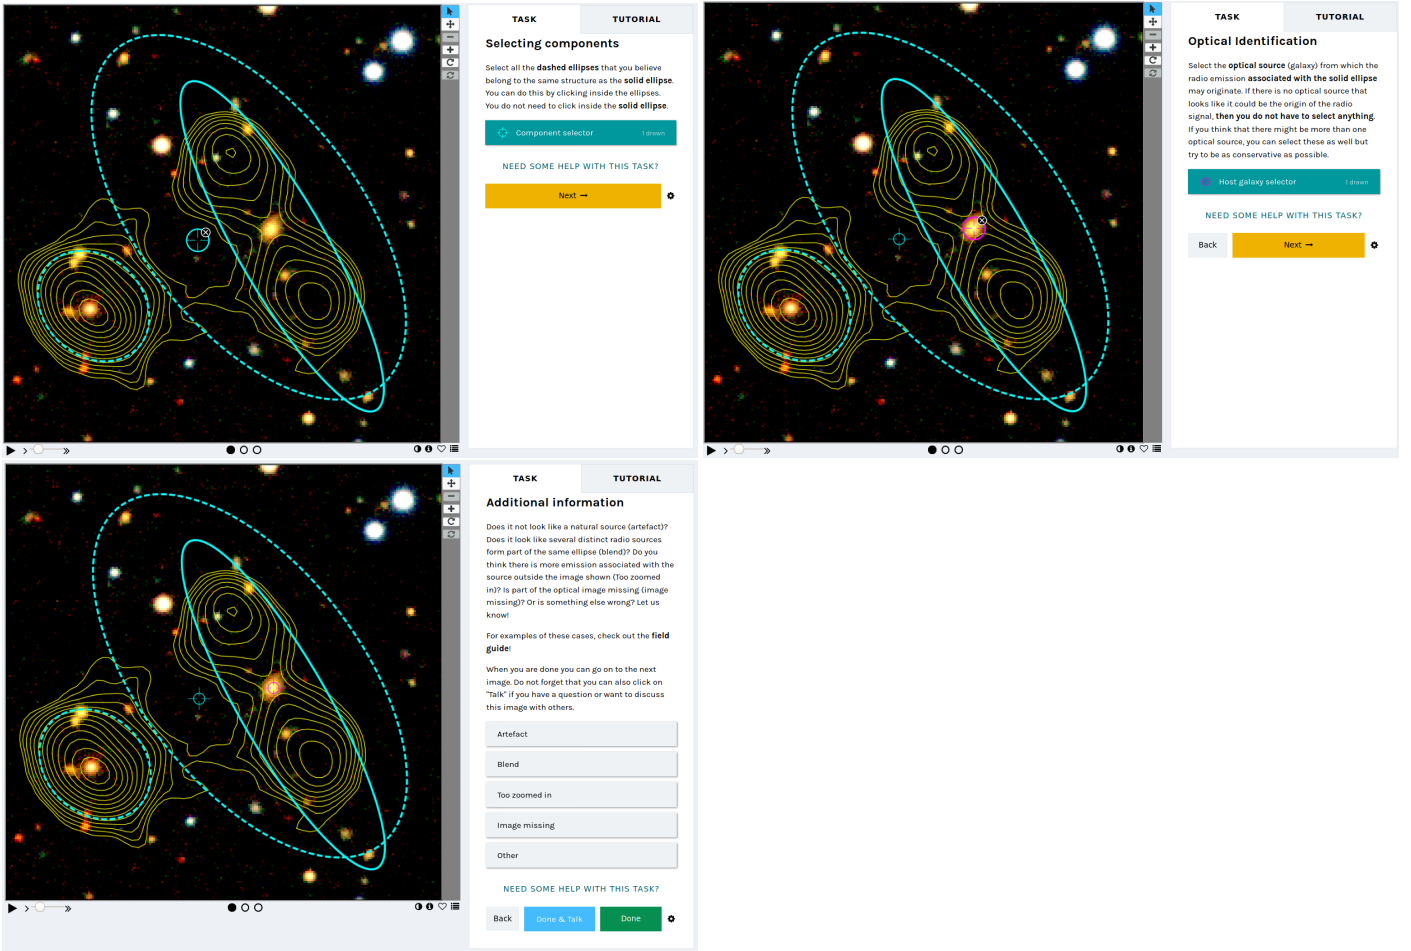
TASK

TUTORIAL

Selecting components

Select all the **dashed ellipses** that you believe belong to the same structure as the **solid ellipse**. You can do this by clicking inside the ellipses. You do not need to click inside the **solid ellipse**.

Component selector 1 drawn

NEED SOME HELP WITH THIS TASK?

Next →

TASK

TUTORIAL

Optical Identification

Select the **optical source** (galaxy) from which the radio emission **associated with the solid ellipse** may originate. If there is no optical source that looks like it could be the origin of the radio signal, **then you do not have to select anything**. If you think that there might be more than one optical source, you can select these as well but try to be as conservative as possible.

Host galaxy selector 1 drawn

NEED SOME HELP WITH THIS TASK?

Back

Next →

TASK

TUTORIAL

Additional information

Does it not look like a natural source (artefact)? Does it look like several distinct radio sources form part of the same ellipse (blend)? Do you think there is more emission associated with the source outside the image shown (Too zoomed in)? Is part of the optical image missing (image missing)? Or is something else wrong? Let us know!

For examples of these cases, check out the **field guide**!

When you are done you can go on to the next image. Do not forget that you can also click on "Talk" if you have a question or want to discuss this image with others.

Artefact

Blend

Too zoomed in

Image missing

Other

NEED SOME HELP WITH THIS TASK?

Back

Done & Talk

Done